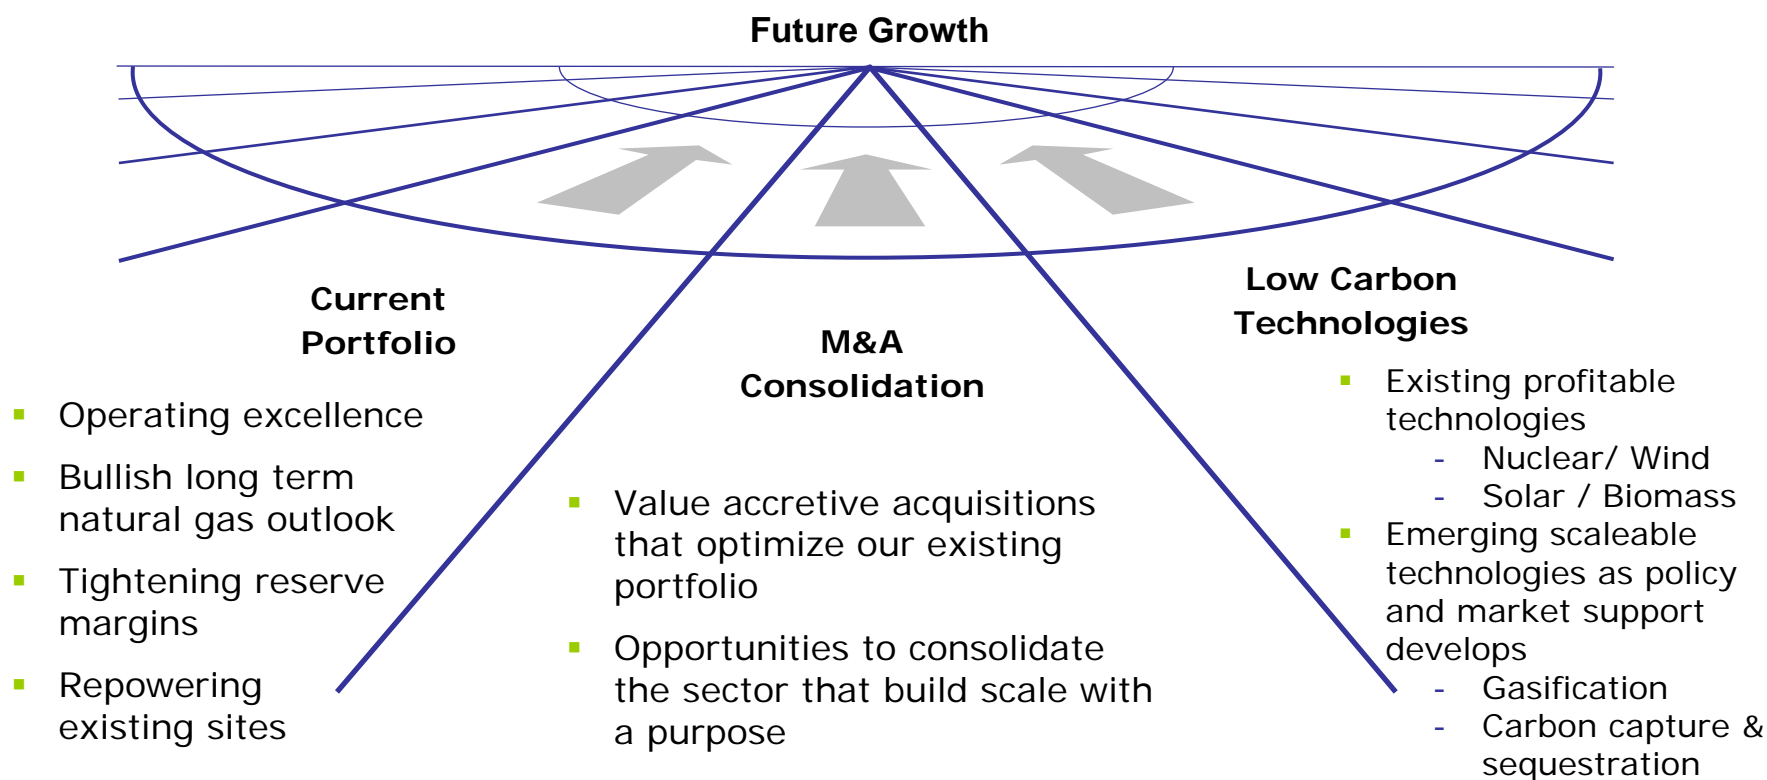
Future Growth

Current Portfolio

- Operating excellence
- Bullish long term natural gas outlook
- Tightening reserve margins
- Repowering existing sites

M&A Consolidation

- Value accretive acquisitions that optimize our existing portfolio
- Opportunities to consolidate the sector that build scale with a purpose

Low Carbon Technologies

- Existing profitable technologies
  - Nuclear/ Wind
  - Solar / Biomass
- Emerging scaleable technologies as policy and market support develops
  - Gasification
  - Carbon capture & sequestration